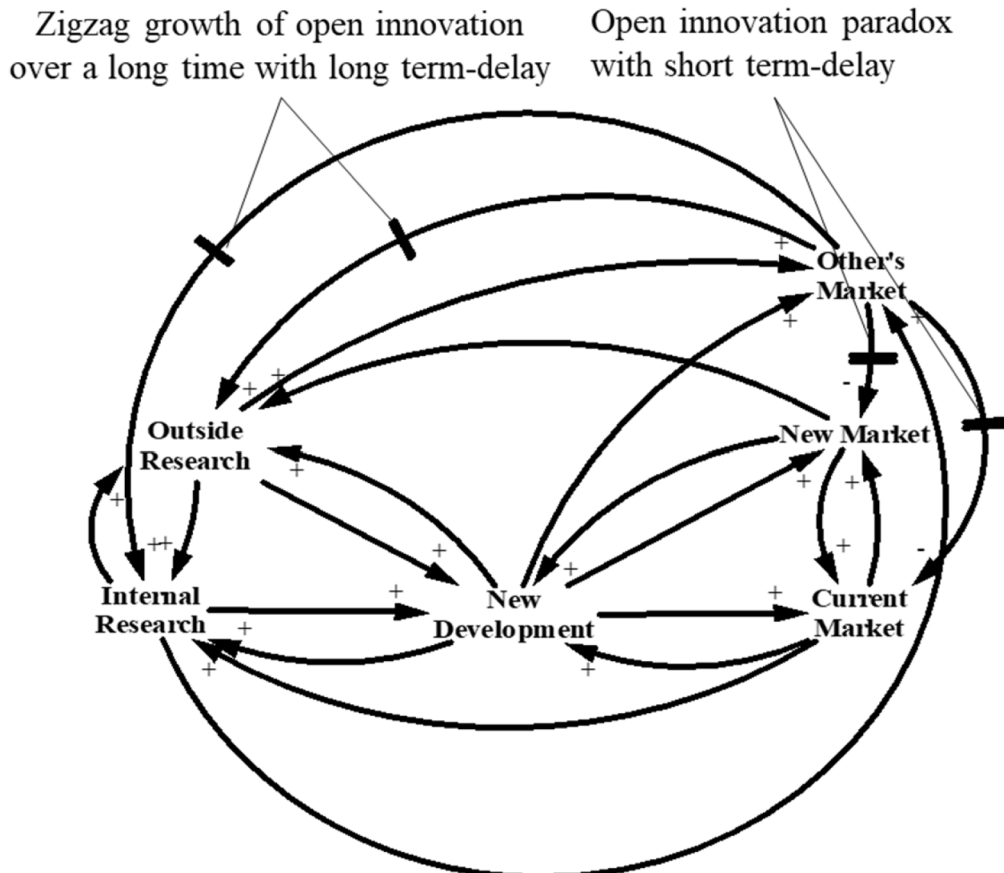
Zigzag growth of open innovation over a long time with long term-delay

Open innovation paradox with short term-delay

Other's Market

Outside Research

New Market

Internal Research

New Development

Current Market

+ + + + + - + + + + + + + + + + + + + - + +